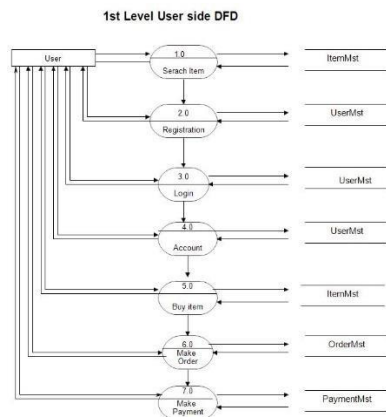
1st Level User side DFD

User

1.0
Serach Item

ItemMst

2.0
Registration

UserMst

3.0
Login

UserMst

4.0
Account

UserMst

5.0
Buy item

ItemMst

6.0
Make Order

OrderMst

7.0
Make Payment

PaymentMst